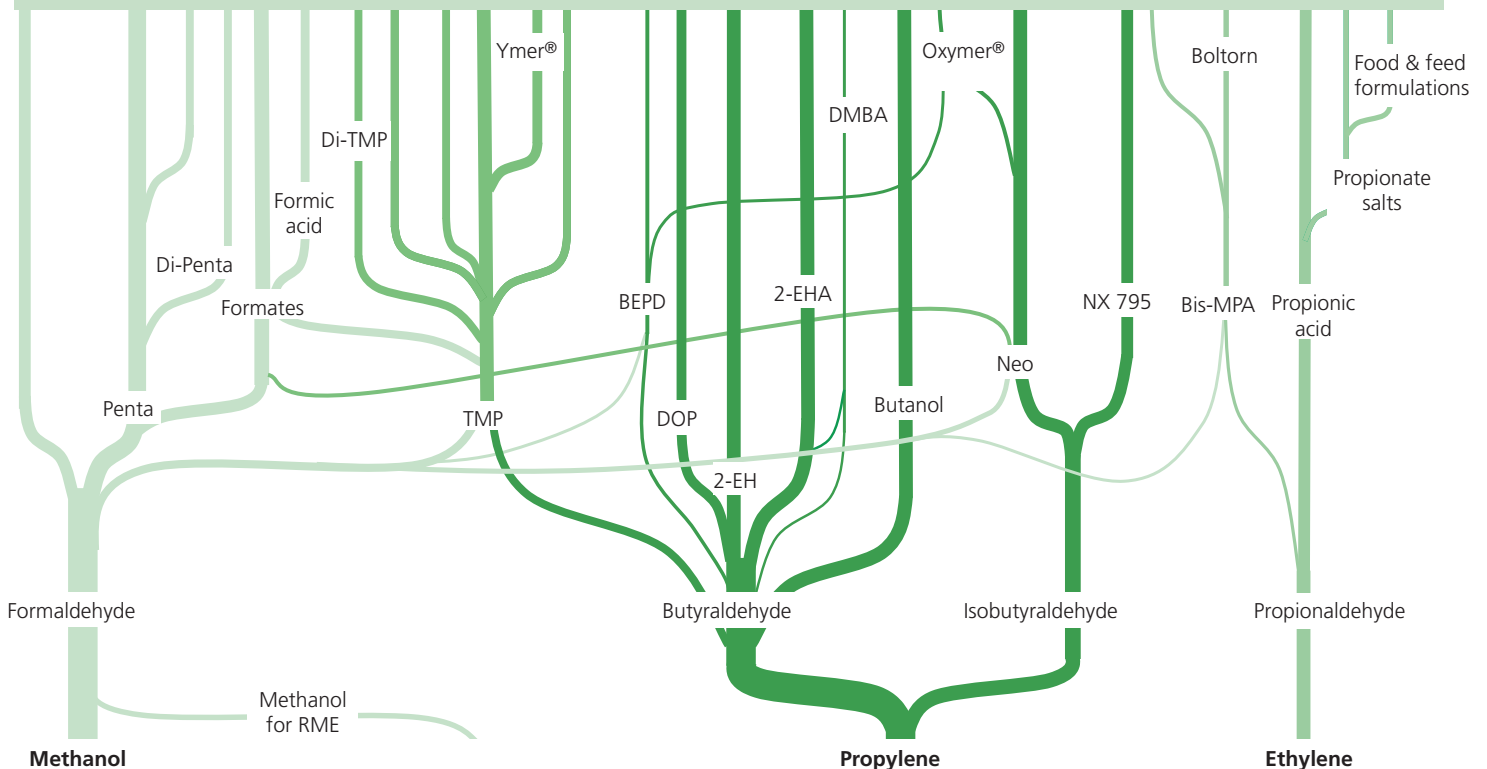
Ymer®

Oxymer®

Boltorn

Food & feed formulations

DMBA

Di-TMP

Propionate salts

Formic acid

Di-Penta

2-EHA

BEPD

NX 795

Bis-MPA

Propionic acid

Formates

Neo

Penta

TMP

DOP

Butanol

2-EH

Formaldehyde

Butyraldehyde

Isobutyraldehyde

Propionaldehyde

Methanol for RME

Methanol

Propylene

Ethylene